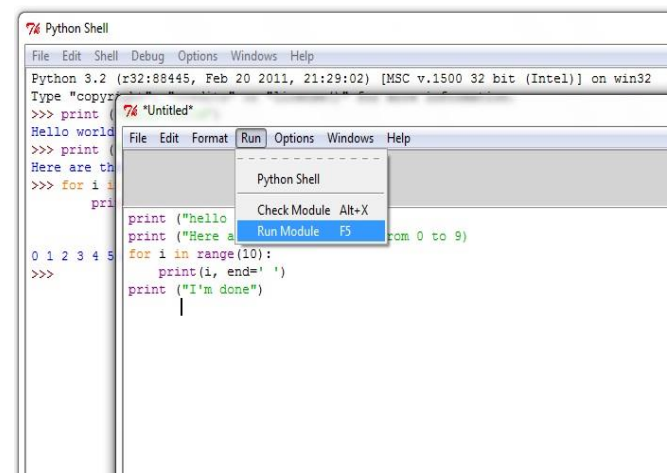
Python Shell

File Edit Shell Debug Options Windows Help

Python 3.2 (r32:88445, Feb 20 2011, 21:29:02) [MSC v.1500 32 bit (Intel)] on win32
Type "copyr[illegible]
>>> print ([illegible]
Hello world
>>> print ([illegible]
Here are th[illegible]
>>> for i i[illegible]
pri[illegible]

0 1 2 3 4 5
>>>

*Untitled*

File Edit Format Run Options Windows Help

Python Shell
Check Module Alt+X
Run Module F5

print ("hello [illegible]
print ("Here a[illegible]rom 0 to 9)
for i in range(10):
print(i, end=' ')
print ("I'm done")